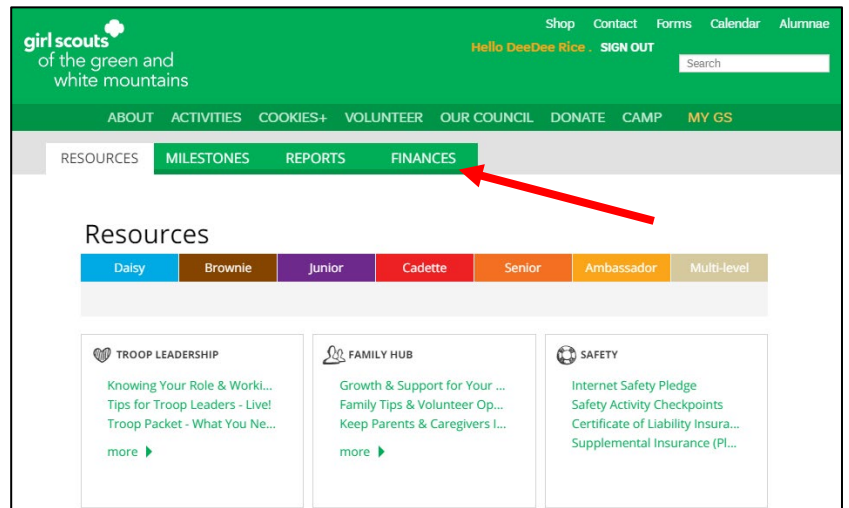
girl scouts of the green and white mountains

Shop Contact Forms Calendar Alumnae

Hello DeeDee Rice . SIGN OUT

Search

ABOUT ACTIVITIES COOKIES+ VOLUNTEER OUR COUNCIL DONATE CAMP MY GS

RESOURCES MILESTONES REPORTS FINANCES

Resources

| Daisy | Brownie | Junior | Cadette | Senior | Ambassador | Multi-level |
|---|---|---|---|---|---|---|

TROOP LEADERSHIP

Knowing Your Role & Worki...
Tips for Troop Leaders - Live!
Troop Packet - What You Ne...
more

FAMILY HUB

Growth & Support for Your ...
Family Tips & Volunteer Op...
Keep Parents & Caregivers I...
more

SAFETY

Internet Safety Pledge
Safety Activity Checkpoints
Certificate of Liability Insura...
Supplemental Insurance (Pl...